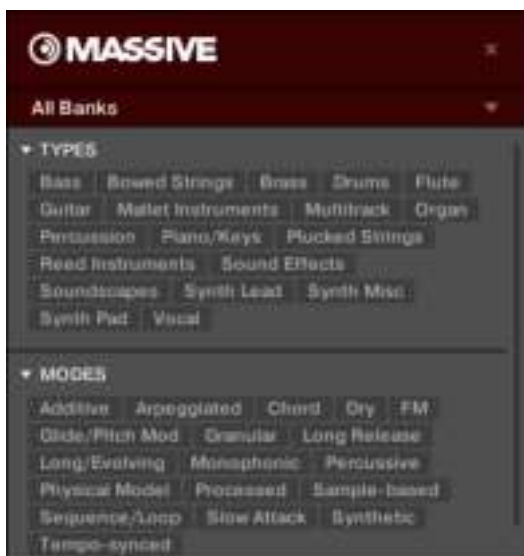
MASSIVE

All Banks

TYPES

Bass Bowed Strings Brass Drums Flute Guitar Mallet Instruments Multitrack Organ Percussion Piano/Keys Plucked Strings Reed Instruments Sound Effects Soundscapes Synth Lead Synth Misc Synth Pad Vocal

MODES

Additive Arpeggiated Chord Dry FM Glide/Pitch Mod Granular Long Release Long/Evolving Monophonic Percussive Physical Model Processed Sample-based Sequence/Loop Slow Attack Synthetic Tempo-synced